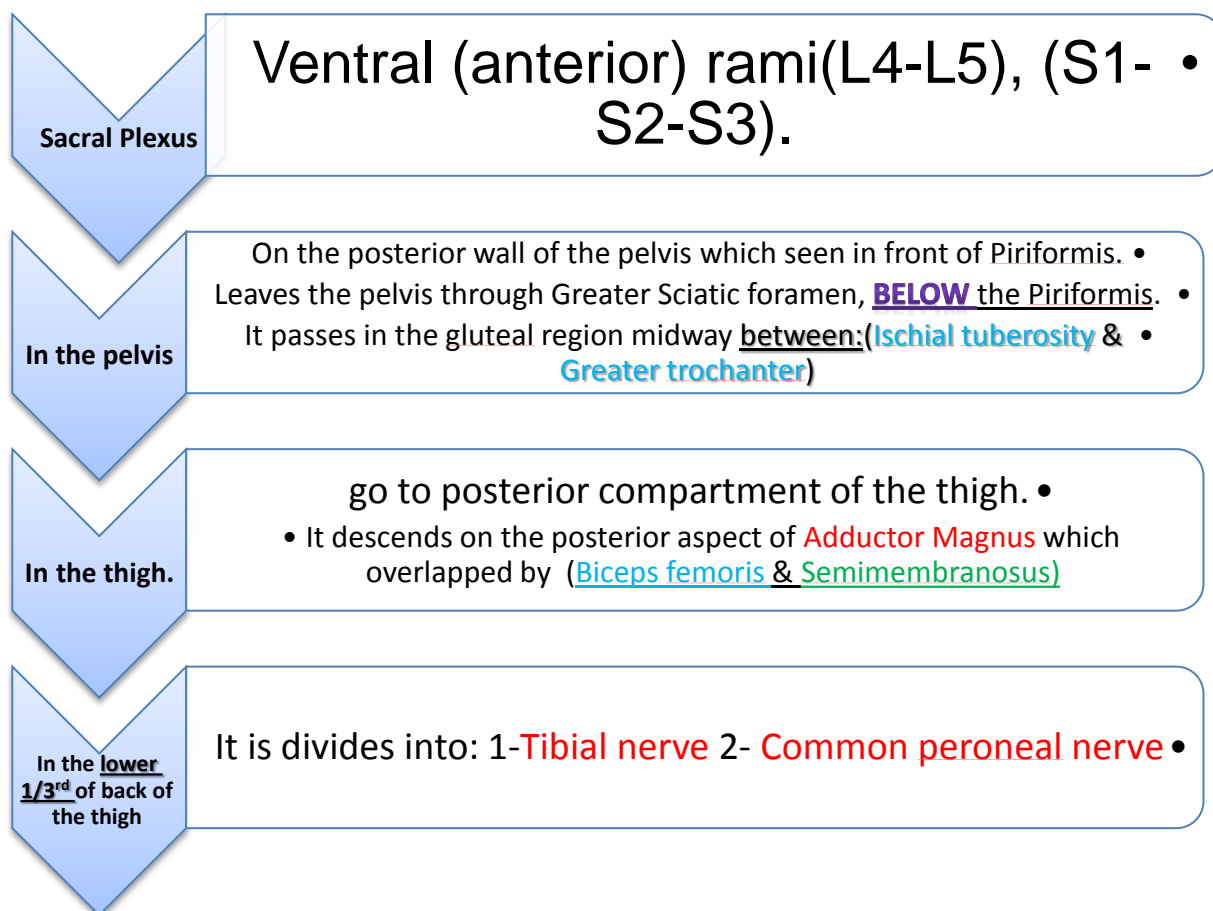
Sacral Plexus

Ventral (anterior) rami(L4-L5), (S1-S2-S3). •

In the pelvis

On the posterior wall of the pelvis which seen in front of Piriformis. •

Leaves the pelvis through Greater Sciatic foramen, BELOW the Piriformis. •

It passes in the gluteal region midway between:(Ischial tuberosity & Greater trochanter) •

In the thigh.

go to posterior compartment of the thigh. •

• It descends on the posterior aspect of Adductor Magnus which overlapped by (Biceps femoris & Semimembranosus)

In the lower 1/3$^{rd}$ of back of the thigh

It is divides into: 1-Tibial nerve 2- Common peroneal nerve •